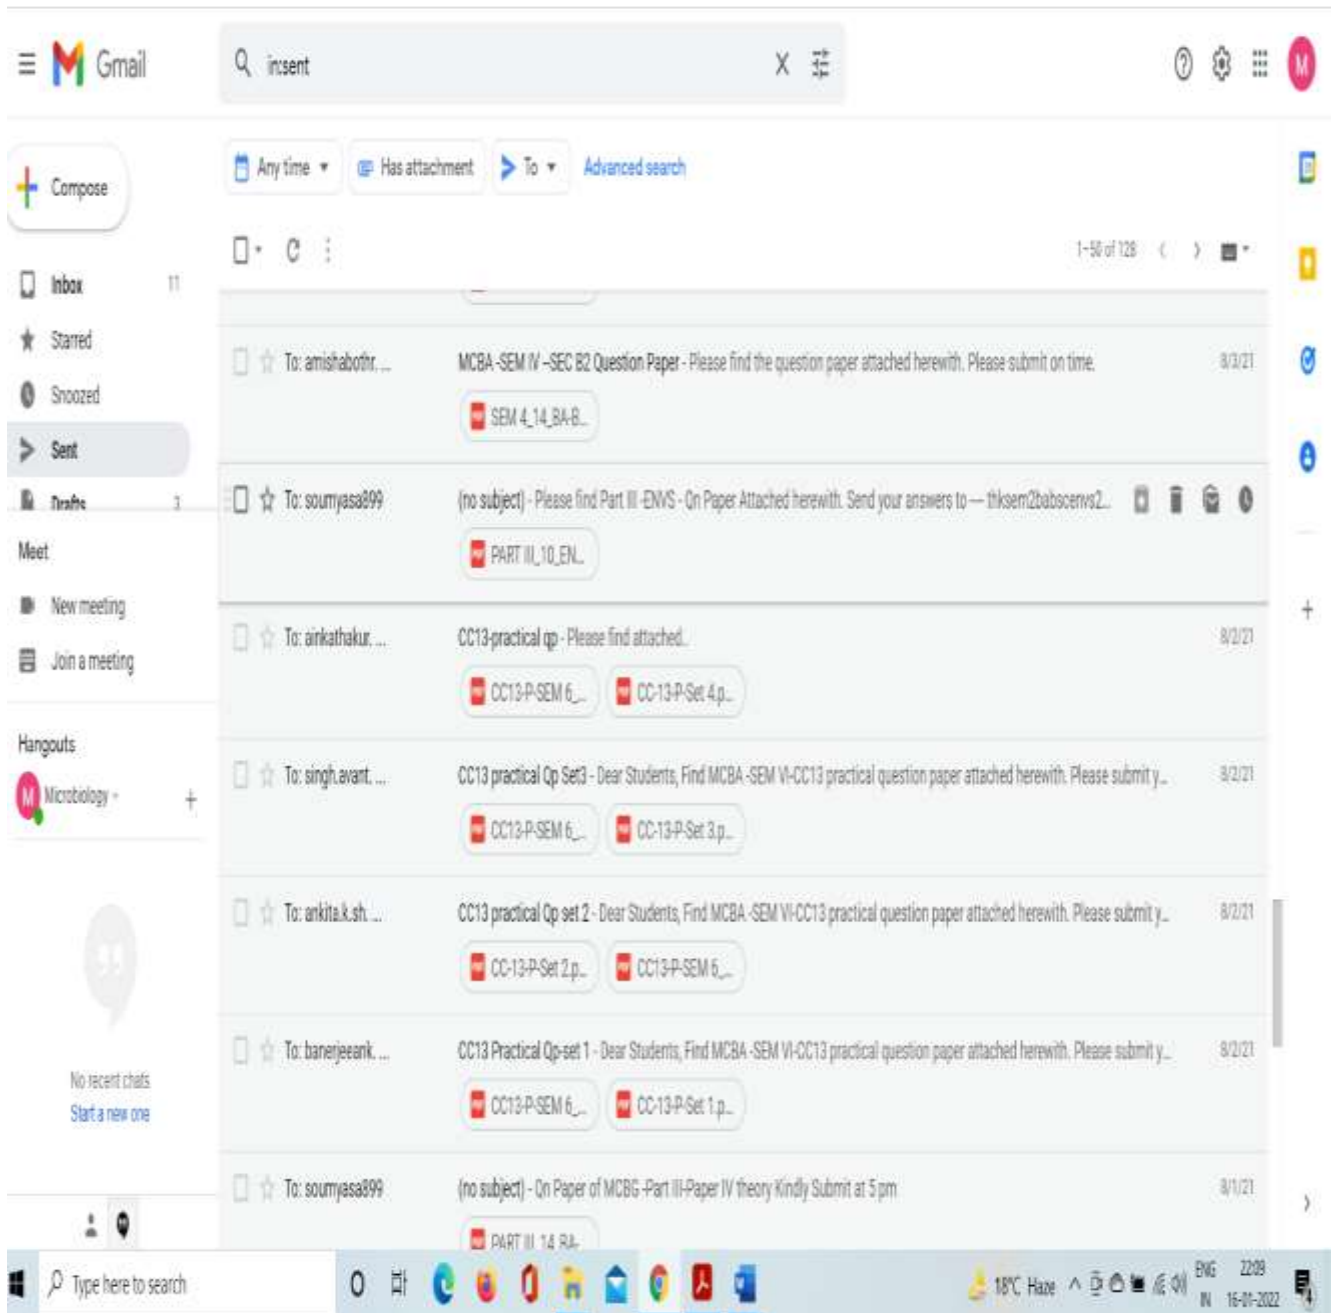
Gmail

in:sent

Compose

Inbox 11
Starred
Snoozed
Sent
Drafts 3

Meet
New meeting
Join a meeting

Hangouts
Microbiology

No recent chats
Start a new one

Any time
Has attachment
To
Advanced search

1–50 of 128

To: amishabothr... MCBA-SEM IV-SEC B2 Question Paper - Please find the question paper attached herewith. Please submit on time. 8/3/21
SEM 4_14_BA-B...

To: soumyasa899 (no subject) - Please find Part III -ENVS - Qn Paper Attached herewith. Send your answers to — thksem2babscenvs2...
PART III_10_EN...

To: ainkathakur... CC13-practical qp - Please find attached. 8/2/21
CC13-P-SEM 6_... CC-13-P-Set 4.p...

To: singh.avant... CC13 practical Qp Set3 - Dear Students, Find MCBA-SEM VI-CC13 practical question paper attached herewith. Please submit y... 8/2/21
CC13-P-SEM 6_... CC-13-P-Set 3.p...

To: ankita.k.sh... CC13 practical Qp set 2 - Dear Students, Find MCBA-SEM VI-CC13 practical question paper attached herewith. Please submit y... 8/2/21
CC-13-P-Set 2.p... CC13-P-SEM 6_...

To: banerjeeank... CC13 Practical Qp-set 1 - Dear Students, Find MCBA-SEM VI-CC13 practical question paper attached herewith. Please submit y... 8/2/21
CC13-P-SEM 6_... CC-13-P-Set 1.p...

To: soumyasa899 (no subject) - Qn Paper of MCBG-Part III-Paper IV theory Kindly Submit at 5 pm 8/1/21
PART III_14_BA-

Type here to search
18°C Haze
ENG IN
22:09
16-01-2022